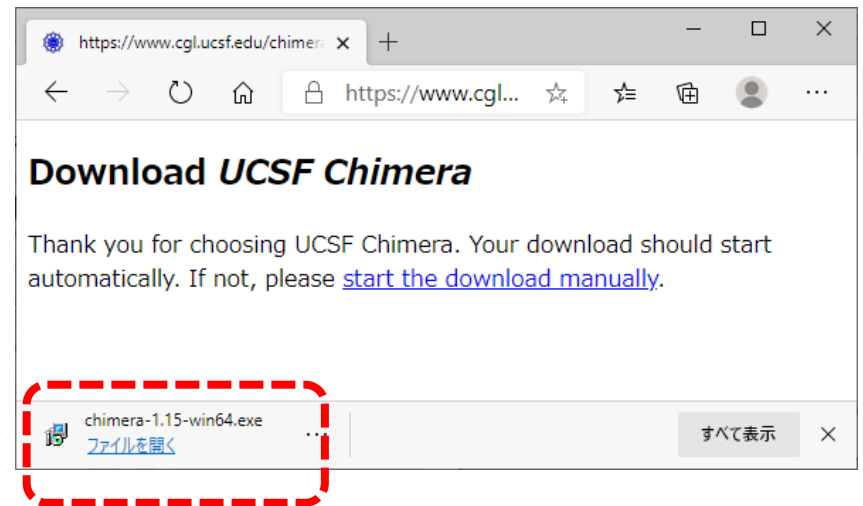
https://www.cgl.ucsf.edu/chimera

https://www.cgl...

Download *UCSF Chimera*

Thank you for choosing UCSF Chimera. Your download should start automatically. If not, please start the download manually.

chimera-1.15-win64.exe
ファイルを開く

すべて表示